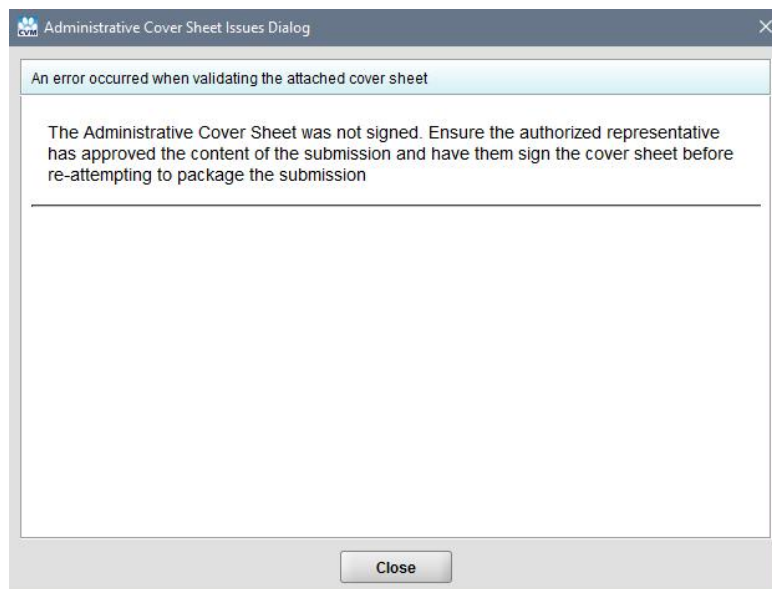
CVM Administrative Cover Sheet Issues Dialog

An error occurred when validating the attached cover sheet

The Administrative Cover Sheet was not signed. Ensure the authorized representative has approved the content of the submission and have them sign the cover sheet before re-attempting to package the submission

Close